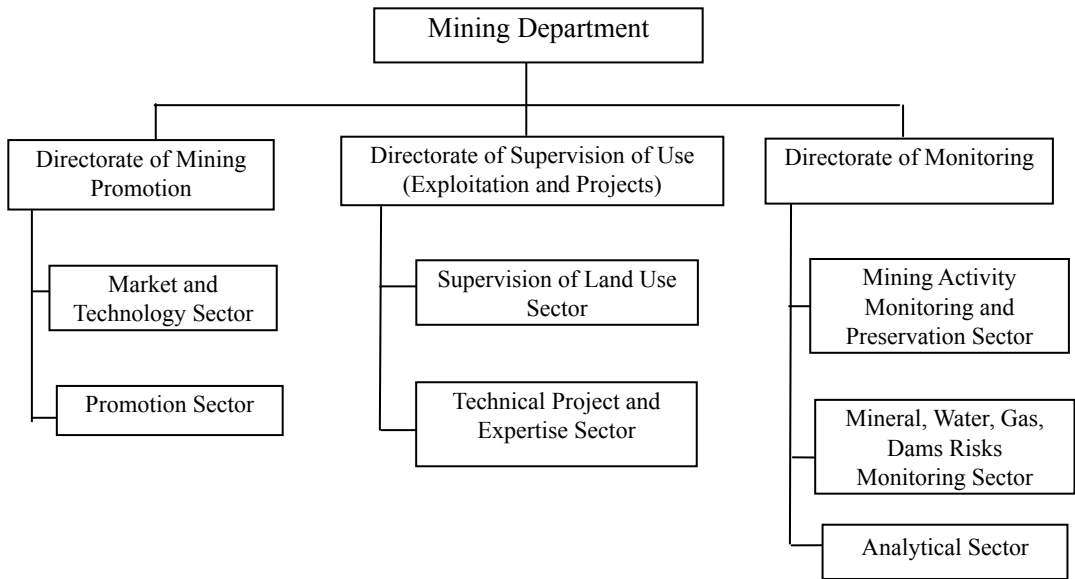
Mining Department

Directorate of Mining Promotion

Market and Technology Sector

Promotion Sector

Directorate of Supervision of Use (Exploitation and Projects)

Supervision of Land Use Sector

Technical Project and Expertise Sector

Directorate of Monitoring

Mining Activity Monitoring and Preservation Sector

Mineral, Water, Gas, Dams Risks Monitoring Sector

Analytical Sector